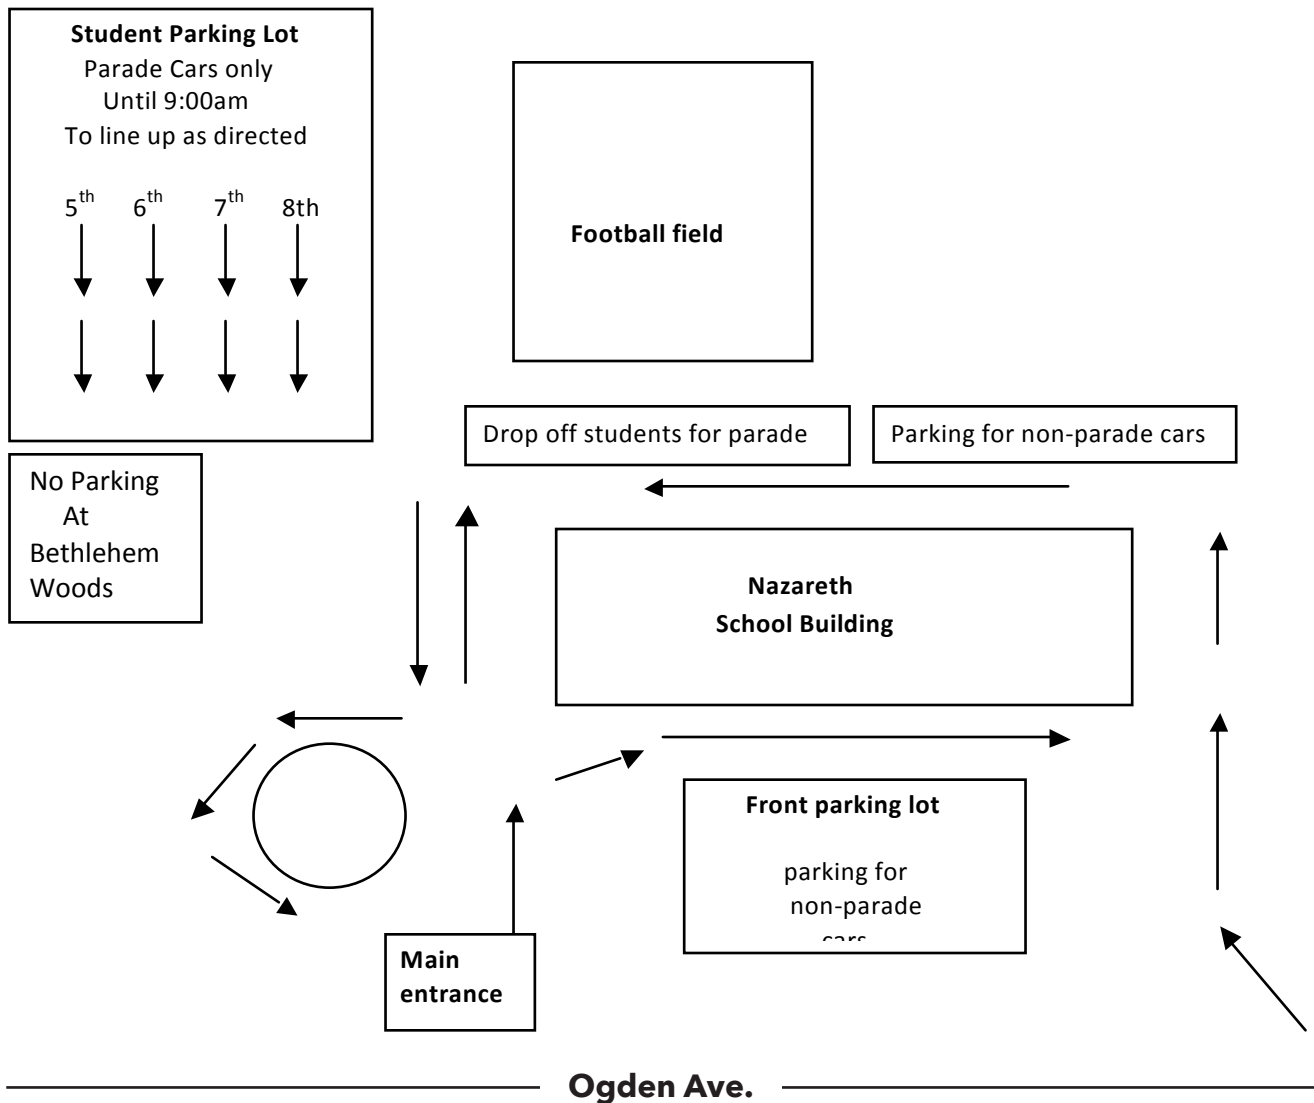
Student Parking Lot
Parade Cars only
Until 9:00am
To line up as directed

$5^{th}$ $6^{th}$ $7^{th}$ 8th

Football field

Drop off students for parade

Parking for non-parade cars

No Parking At Bethlehem Woods

Nazareth School Building

Front parking lot

parking for non-parade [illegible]

Main entrance

Ogden Ave.